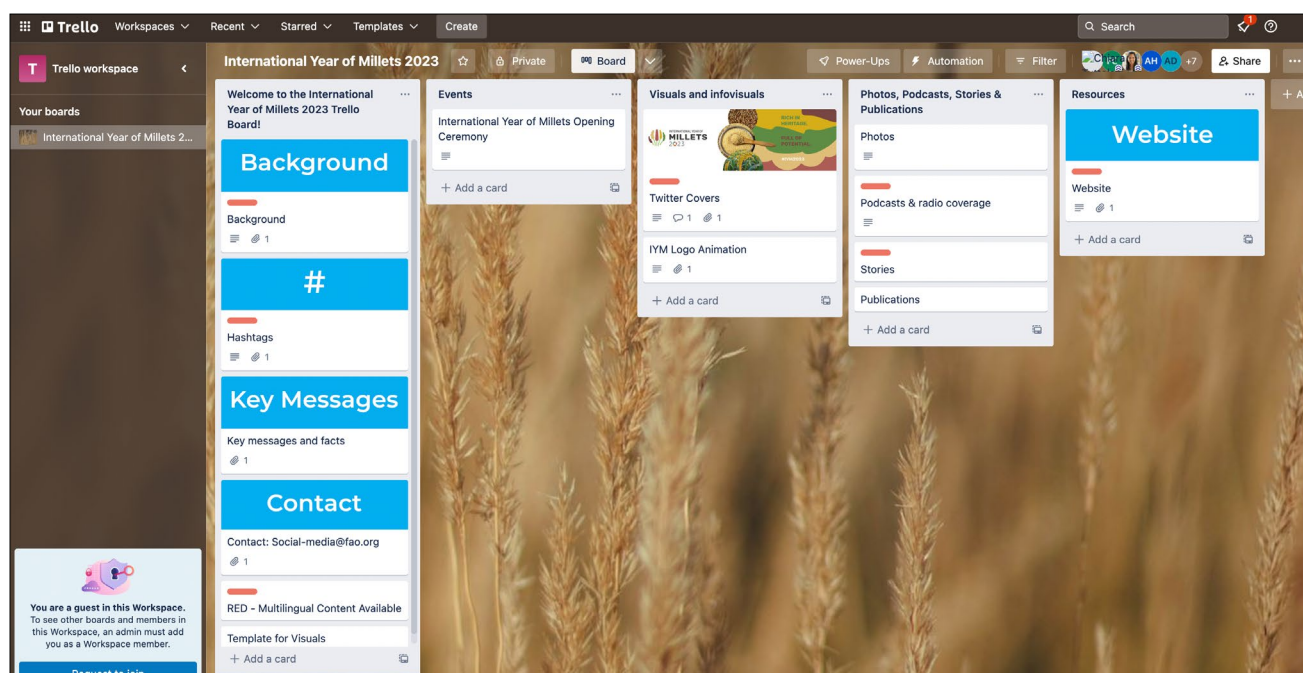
Trello Workspaces Recent Starred Templates Create

Search

1

T Trello workspace

Your boards

International Year of Millets 2...

International Year of Millets 2023 Private Board Power-Ups Automation Filter AH AD +7 Share

Welcome to the International Year of Millets 2023 Trello Board!

Background

Background
1

#

Hashtags
1

Key Messages

Key messages and facts
1

Contact

Contact: Social-media@fao.org
1

RED - Multilingual Content Available

Template for Visuals

+ Add a card

Events

International Year of Millets Opening Ceremony

+ Add a card

Visuals and infovisuals

MILLETS 2023

Twitter Covers
1 1

IYM Logo Animation
1

+ Add a card

Photos, Podcasts, Stories & Publications

Photos

Podcasts & radio coverage

Stories

Publications

+ Add a card

Resources

Website

Website
1

+ Add a card

You are a guest in this Workspace.
To see other boards and members in this Workspace, an admin must add you as a Workspace member.

Request to join